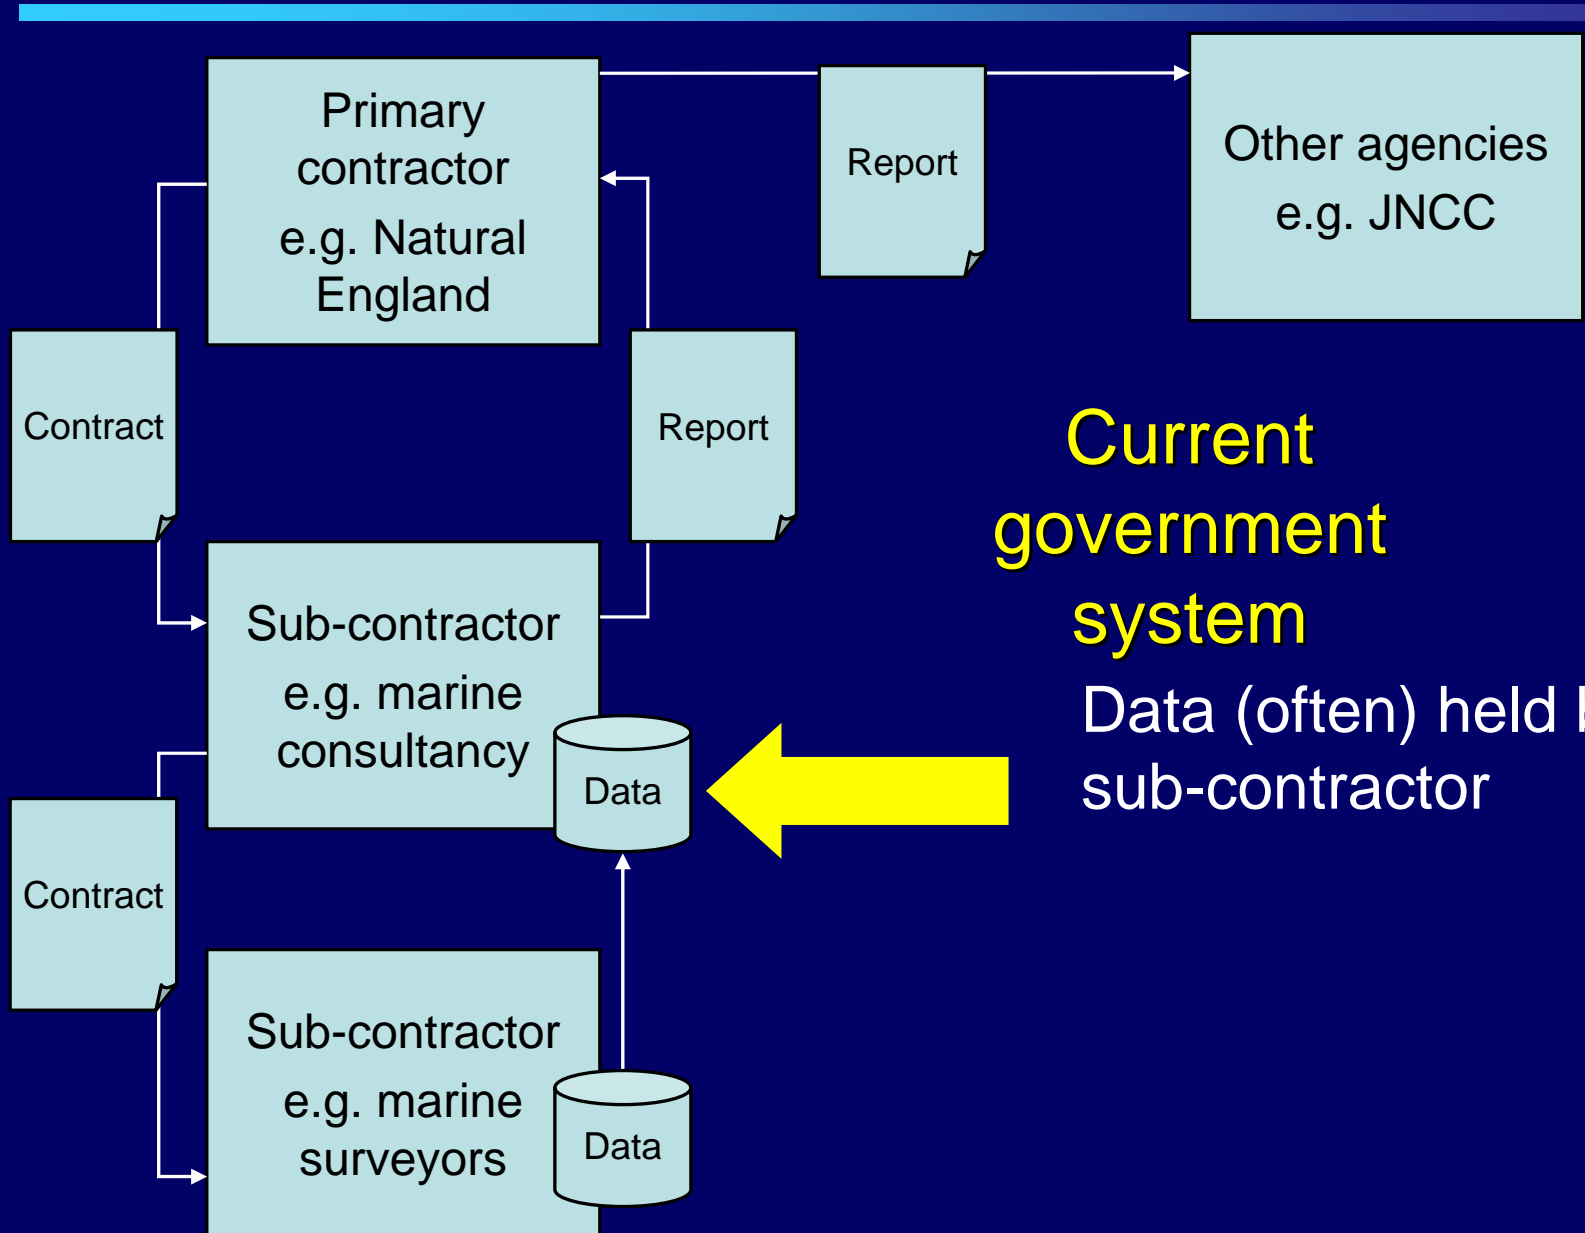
Primary contractor
e.g. Natural England

Report

Other agencies
e.g. JNCC

Contract

Report

Current government system

Sub-contractor
e.g. marine consultancy

Data

Data (often) held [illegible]
sub-contractor

Contract

Sub-contractor
e.g. marine surveyors

Data